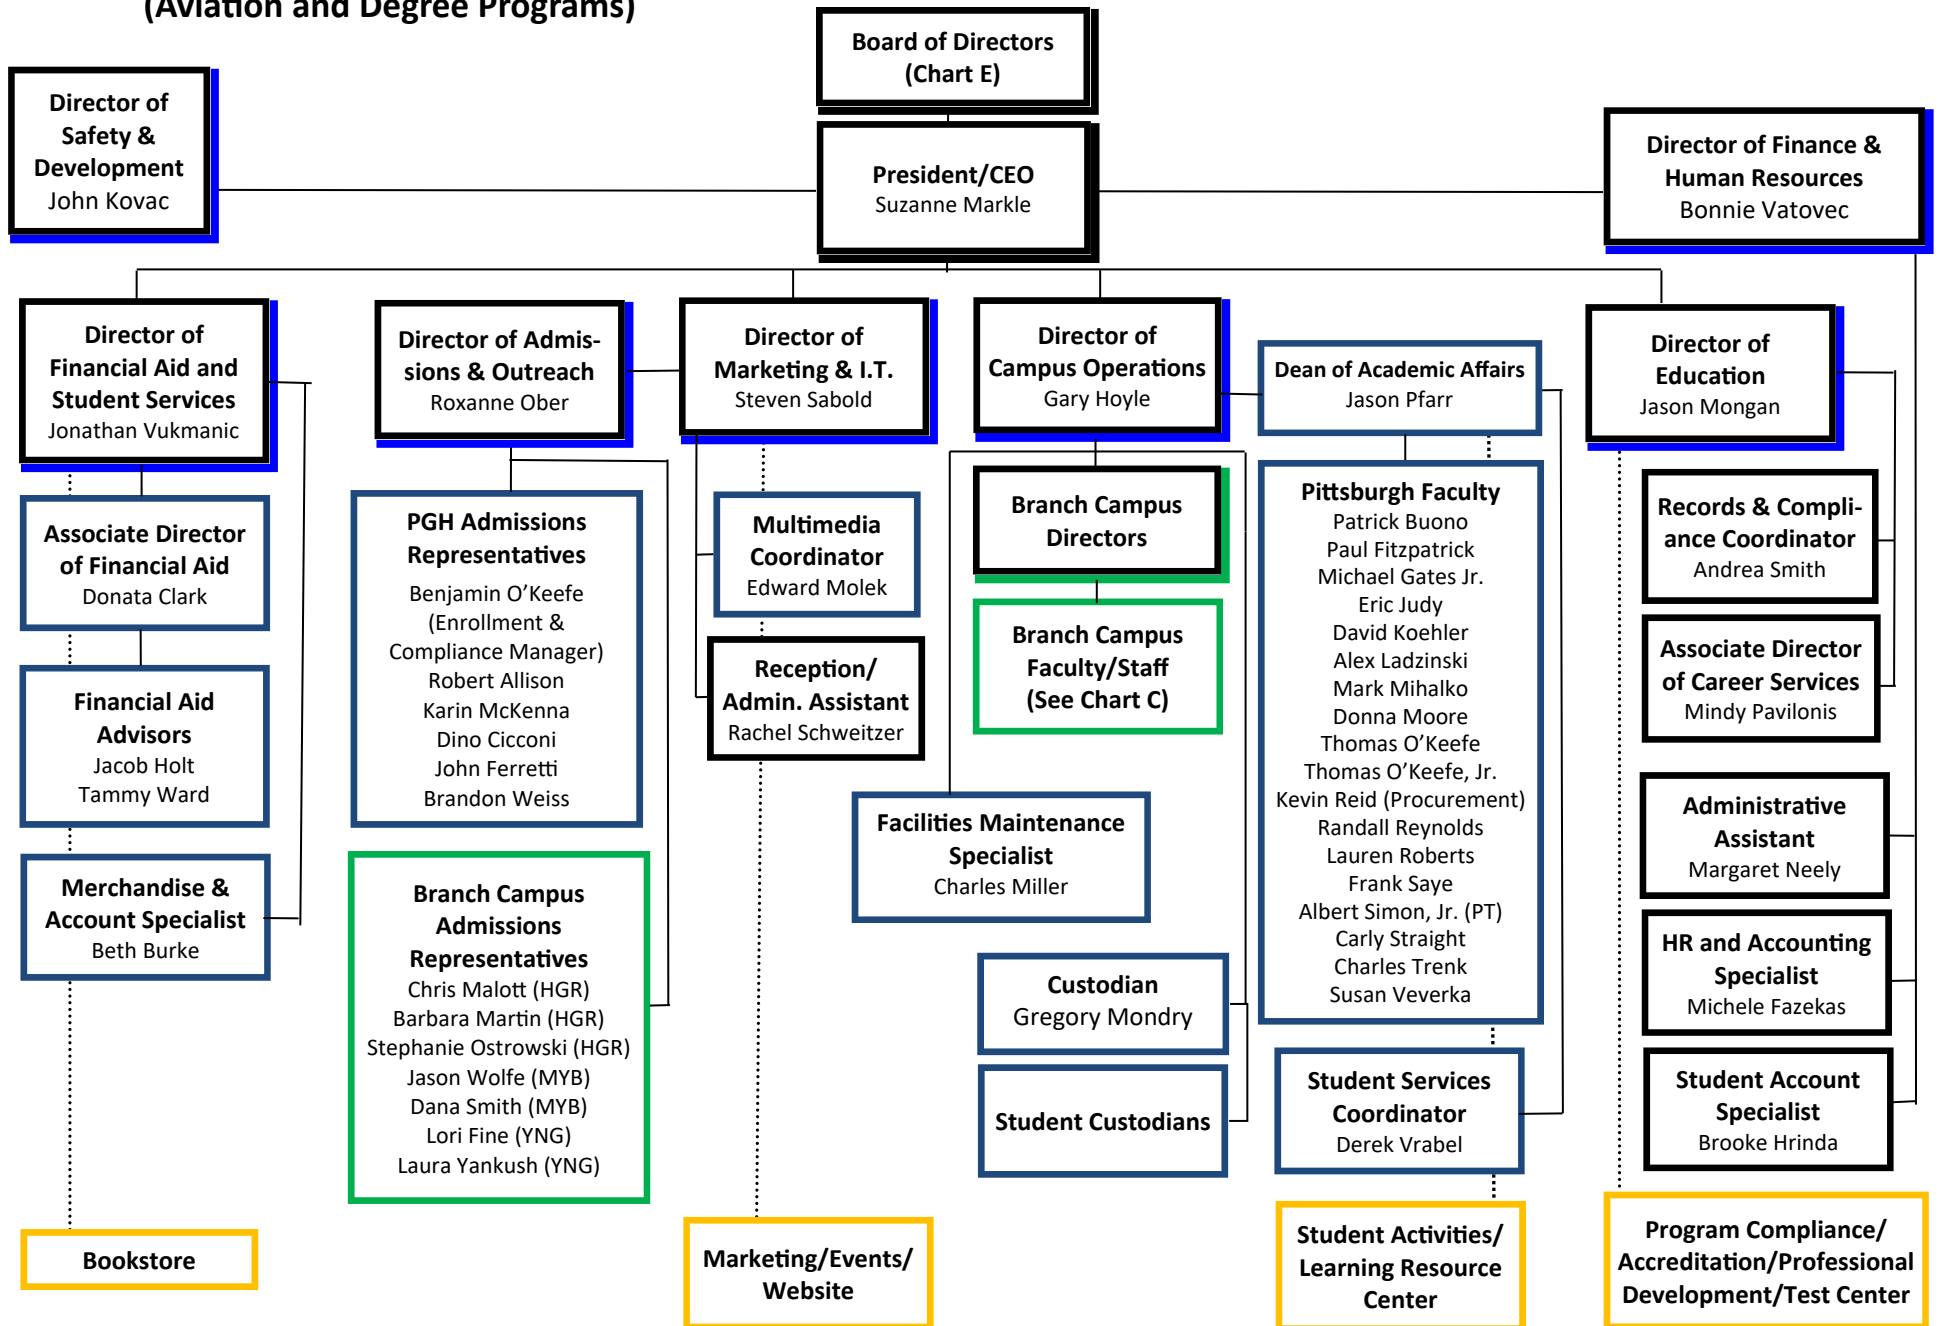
(Aviation and Degree Programs)

Board of Directors
(Chart E)

Director of Safety & Development
John Kovac

President/CEO
Suzanne Markle

Director of Finance & Human Resources
Bonnie Vatovec

Director of Financial Aid and Student Services
Jonathan Vukmanic

Director of Admissions & Outreach
Roxanne Ober

Director of Marketing & I.T.
Steven Sabold

Director of Campus Operations
Gary Hoyle

Dean of Academic Affairs
Jason Pfarr

Director of Education
Jason Mongan

Associate Director of Financial Aid
Donata Clark

Financial Aid Advisors
Jacob Holt
Tammy Ward

Merchandise & Account Specialist
Beth Burke

Bookstore

PGH Admissions Representatives
Benjamin O'Keefe
(Enrollment & Compliance Manager)
Robert Allison
Karin McKenna
Dino Cicconi
John Ferretti
Brandon Weiss

Branch Campus Admissions Representatives
Chris Malott (HGR)
Barbara Martin (HGR)
Stephanie Ostrowski (HGR)
Jason Wolfe (MYB)
Dana Smith (MYB)
Lori Fine (YNG)
Laura Yankush (YNG)

Multimedia Coordinator
Edward Molek

Reception/ Admin. Assistant
Rachel Schweitzer

Marketing/Events/ Website

Branch Campus Directors

Branch Campus Faculty/Staff
(See Chart C)

Facilities Maintenance Specialist
Charles Miller

Custodian
Gregory Mondry

Student Custodians

Pittsburgh Faculty
Patrick Buono
Paul Fitzpatrick
Michael Gates Jr.
Eric Judy
David Koehler
Alex Ladzinski
Mark Mihalko
Donna Moore
Thomas O'Keefe
Thomas O'Keefe, Jr.
Kevin Reid (Procurement)
Randall Reynolds
Lauren Roberts
Frank Saye
Albert Simon, Jr. (PT)
Carly Straight
Charles Trenk
Susan Veverka

Student Services Coordinator
Derek Vrabel

Student Activities/ Learning Resource Center

Records & Compliance Coordinator
Andrea Smith

Associate Director of Career Services
Mindy Pavilonis

Administrative Assistant
Margaret Neely

HR and Accounting Specialist
Michele Fazekas

Student Account Specialist
Brooke Hrinda

Program Compliance/ Accreditation/Professional Development/Test Center